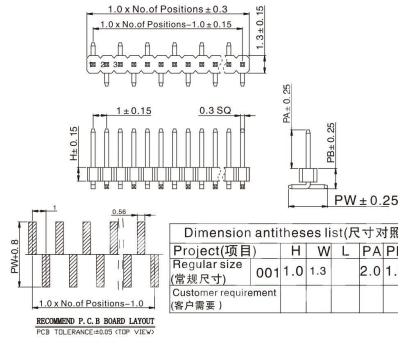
1.0 x No.of Positions ± 0.3

1.0 x No.of Positions−1.0 ± 0.15

1.3 ± 0.15

1 ± 0.15

0.3 SQ

H± 0.15

PA ± 0.25

PB± 0.25

PW ± 0.25

1

0.56

PW+0.8

1.0 x No.of Positions−1.0

RECOMMEND P.C.B BOARD LAYOUT
PCB TOLERANCE±0.05 (TOP VIEW)

Dimension antitheses list(尺寸对照

| Project(项目) | | H | W | L | PA | PI |
|---|---|---|---|---|---|---|
| Regular size (常规尺寸) | 001 | 1.0 | 1.3 | | 2.0 | 1. |
| Customer requirement (客户需要) | | | | | | |